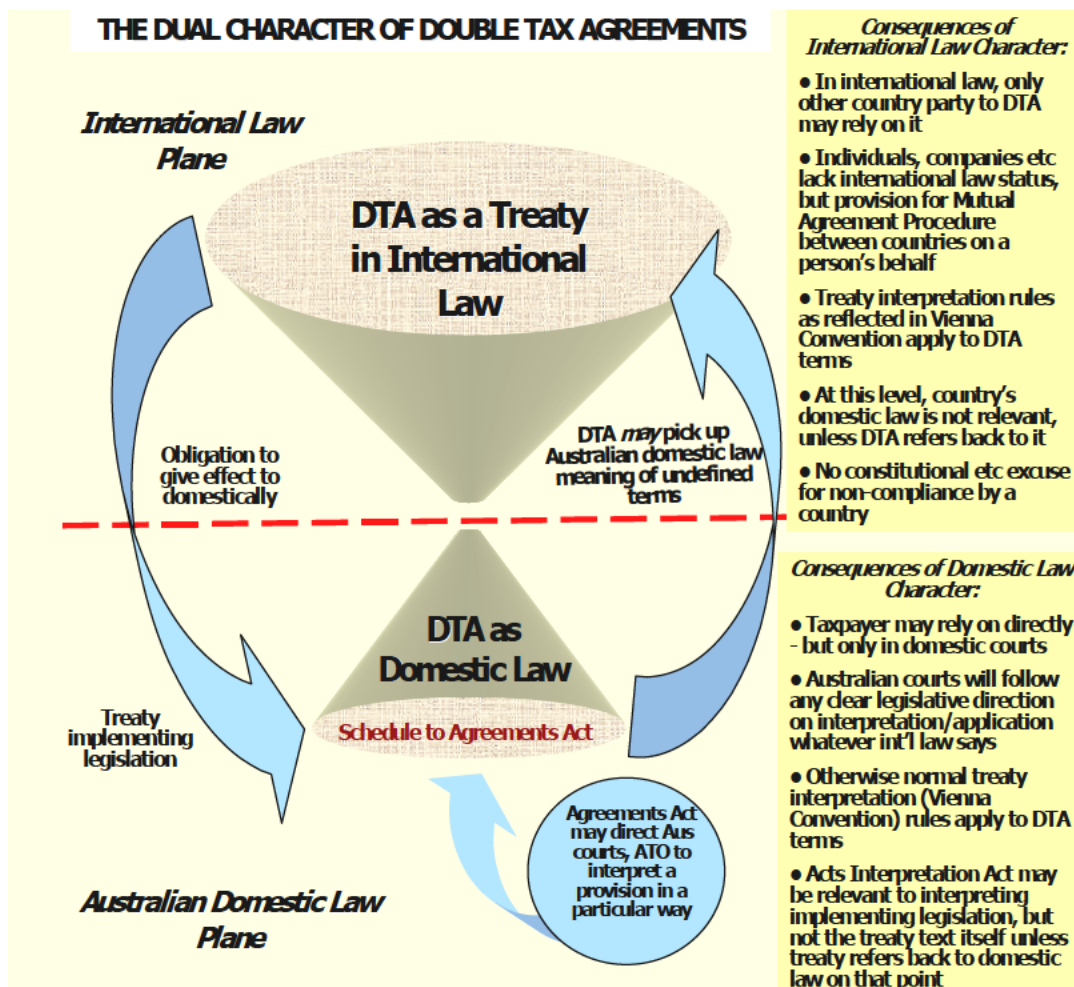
THE DUAL CHARACTER OF DOUBLE TAX AGREEMENTS

International Law Plane

DTA as a Treaty in International Law

Obligation to give effect to domestically

DTA *may* pick up Australian domestic law meaning of undefined terms

DTA as Domestic Law

Schedule to Agreements Act

Treaty implementing legislation

Agreements Act may direct Aus courts, ATO to interpret a provision in a particular way

Australian Domestic Law Plane

Consequences of International Law Character:

● In international law, only other country party to DTA may rely on it

● Individuals, companies etc lack international law status, but provision for Mutual Agreement Procedure between countries on a person's behalf

● Treaty interpretation rules as reflected in Vienna Convention apply to DTA terms

● At this level, country's domestic law is not relevant, unless DTA refers back to it

● No constitutional etc excuse for non-compliance by a country

Consequences of Domestic Law Character:

● Taxpayer may rely on directly - but only in domestic courts

● Australian courts will follow any clear legislative direction on interpretation/application whatever int'l law says

● Otherwise normal treaty interpretation (Vienna Convention) rules apply to DTA terms

● Acts Interpretation Act may be relevant to interpreting implementing legislation, but not the treaty text itself unless treaty refers back to domestic law on that point